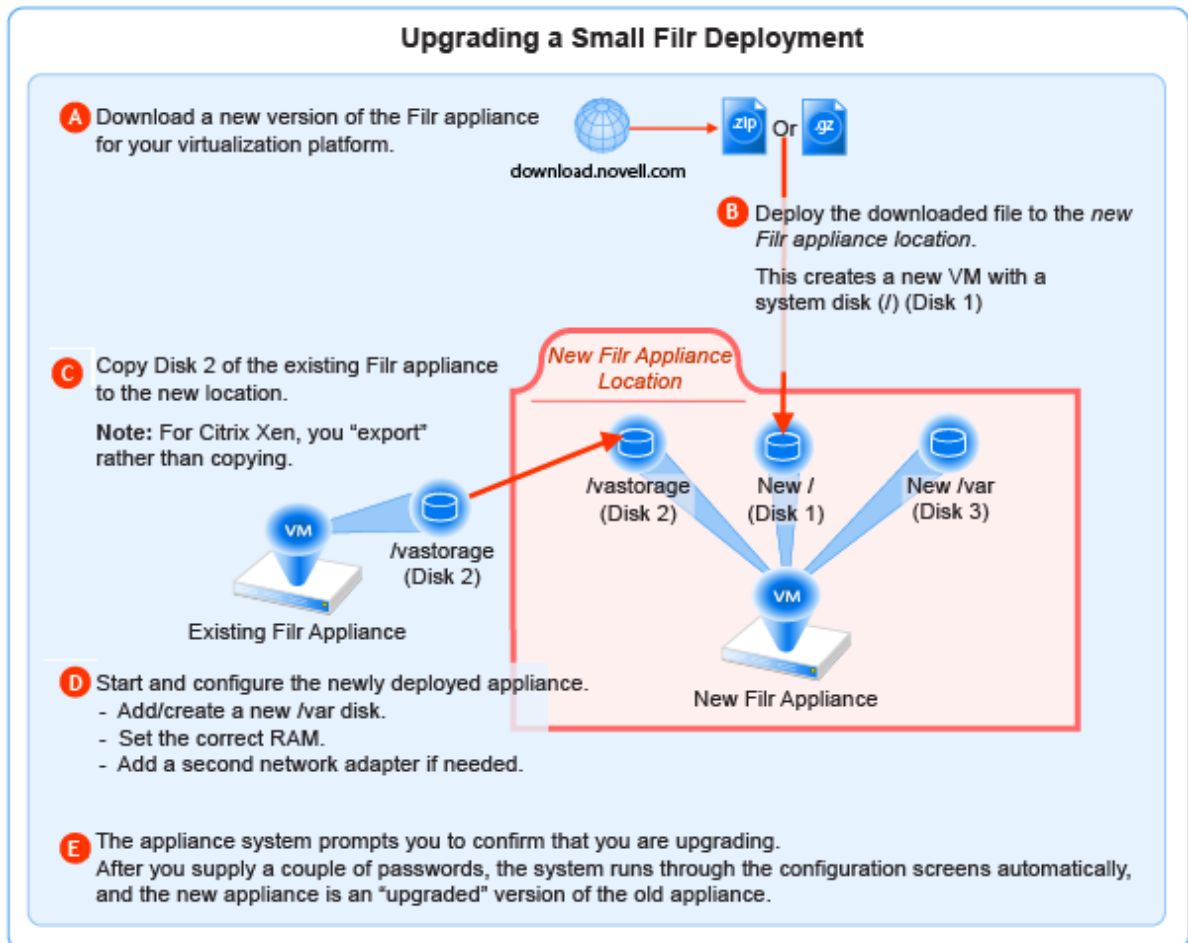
Upgrading a Small Filr Deployment

A Download a new version of the Filr appliance for your virtualization platform.

download.novell.com

.zip Or .gz

B Deploy the downloaded file to the *new Filr appliance location*.

This creates a new VM with a system disk (/) (Disk 1)

C Copy Disk 2 of the existing Filr appliance to the new location.

**Note:** For Citrix Xen, you "export" rather than copying.

*New Filr Appliance Location*

VM

/vastorage (Disk 2)

Existing Filr Appliance

/vastorage (Disk 2)

New / (Disk 1)

New /var (Disk 3)

VM

New Filr Appliance

D Start and configure the newly deployed appliance.
- Add/create a new /var disk.
- Set the correct RAM.
- Add a second network adapter if needed.

E The appliance system prompts you to confirm that you are upgrading. After you supply a couple of passwords, the system runs through the configuration screens automatically, and the new appliance is an "upgraded" version of the old appliance.